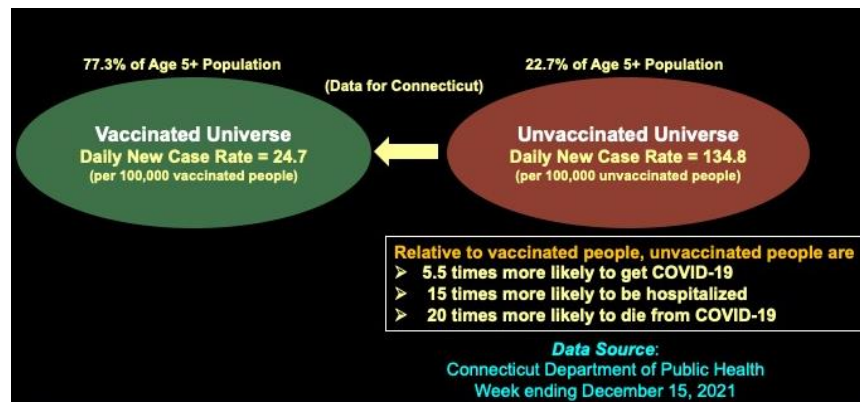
77.3% of Age 5+ Population

(Data for Connecticut)

22.7% of Age 5+ Population

Vaccinated Universe
Daily New Case Rate = 24.7
(per 100,000 vaccinated people)

Unvaccinated Universe
Daily New Case Rate = 134.8
(per 100,000 unvaccinated people)

Relative to vaccinated people, unvaccinated people are
➢ 5.5 times more likely to get COVID-19
➢ 15 times more likely to be hospitalized
➢ 20 times more likely to die from COVID-19

Data Source:
Connecticut Department of Public Health
Week ending December 15, 2021